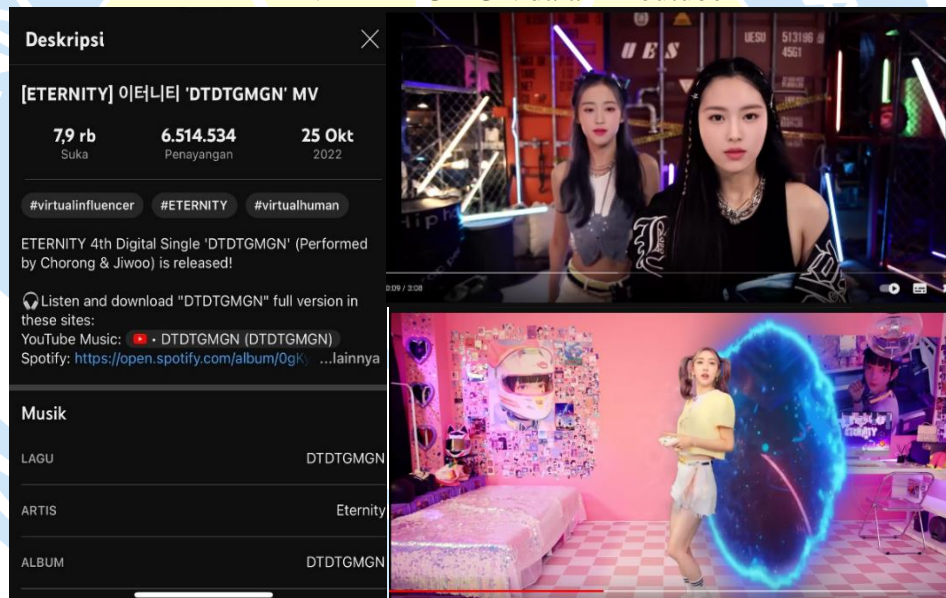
Deskripsi

[ETERNITY] 이터니티 'DTDTGMGN' MV

7,9 rb
Suka

6.514.534
Penayangan

25 Okt
2022

#virtualinfluencer #ETERNITY #virtualhuman

ETERNITY 4th Digital Single 'DTDTGMGN' (Performed by Chorong & Jiwoo) is released!

Listen and download "DTDTGMGN" full version in these sites:
YouTube Music: • DTDTGMGN (DTDTGMGN)
Spotify: https://open.spotify.com/album/0gK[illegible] ...lainnya

Musik

LAGU DTDTGMGN

ARTIS Eternity

ALBUM DTDTGMGN

UES
UESU 513196
4561

0:09 / 3:08

ETERNITY